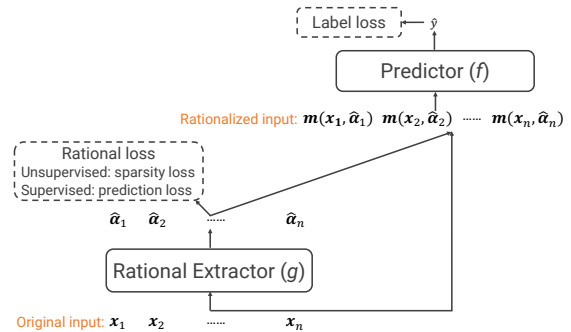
Label loss $\hat{y}$

Predictor ($f$)

Rationalized input: $\boldsymbol{m}(\boldsymbol{x}_1, \widehat{\boldsymbol{\alpha}}_1)$ $\boldsymbol{m}(\boldsymbol{x}_2, \widehat{\boldsymbol{\alpha}}_2)$ ...... $\boldsymbol{m}(\boldsymbol{x}_n, \widehat{\boldsymbol{\alpha}}_n)$

Rational loss
Unsupervised: sparsity loss
Supervised: prediction loss

$\widehat{\boldsymbol{\alpha}}_1$ $\widehat{\boldsymbol{\alpha}}_2$ ...... $\widehat{\boldsymbol{\alpha}}_n$

Rational Extractor ($g$)

Original input: $\boldsymbol{x}_1$ $\boldsymbol{x}_2$ ...... $\boldsymbol{x}_n$